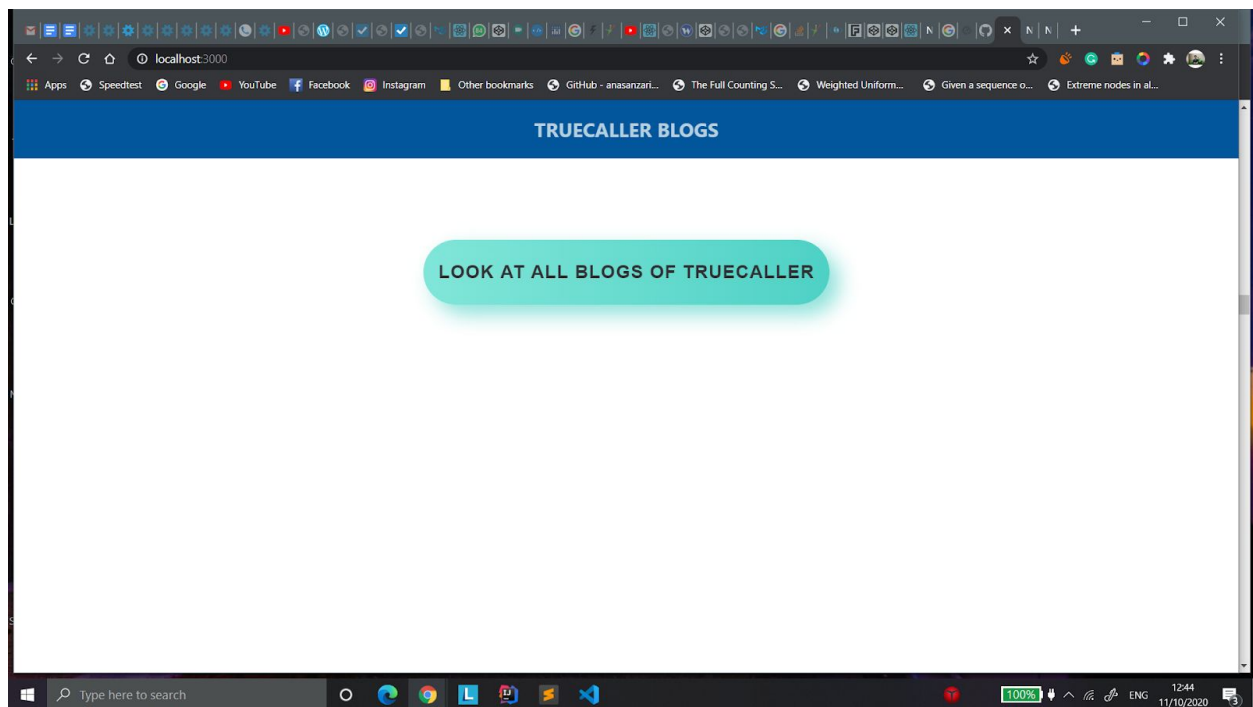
localhost:3000

Apps Speedtest Google YouTube Facebook Instagram Other bookmarks GitHub - anasanzari... The Full Counting S... Weighted Uniform... Given a sequence o... Extreme nodes in al...

TRUECALLER BLOGS

LOOK AT ALL BLOGS OF TRUECALLER

Type here to search

100% ENG 12:44 11/10/2020 3